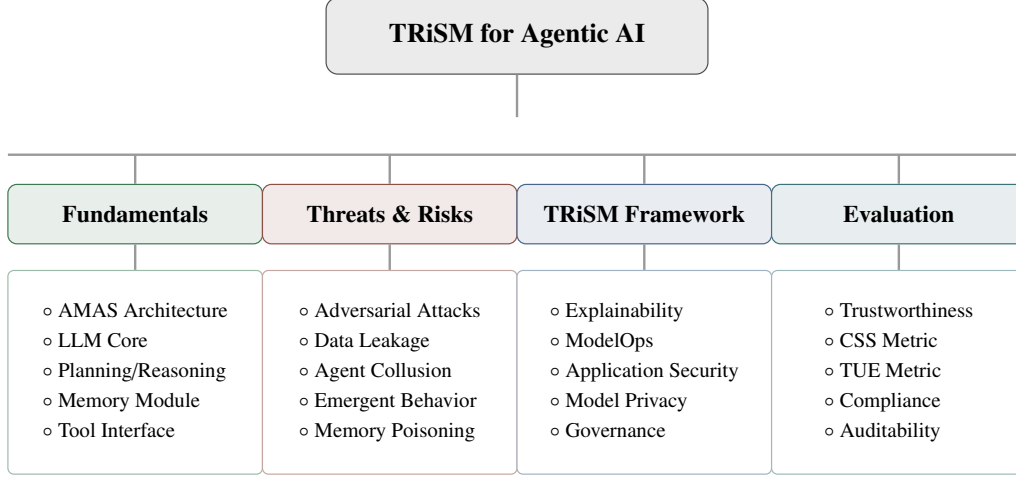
TRiSM for Agentic AI

Fundamentals

◦ AMAS Architecture
◦ LLM Core
◦ Planning/Reasoning
◦ Memory Module
◦ Tool Interface

Threats & Risks

◦ Adversarial Attacks
◦ Data Leakage
◦ Agent Collusion
◦ Emergent Behavior
◦ Memory Poisoning

TRiSM Framework

◦ Explainability
◦ ModelOps
◦ Application Security
◦ Model Privacy
◦ Governance

Evaluation

◦ Trustworthiness
◦ CSS Metric
◦ TUE Metric
◦ Compliance
◦ Auditability